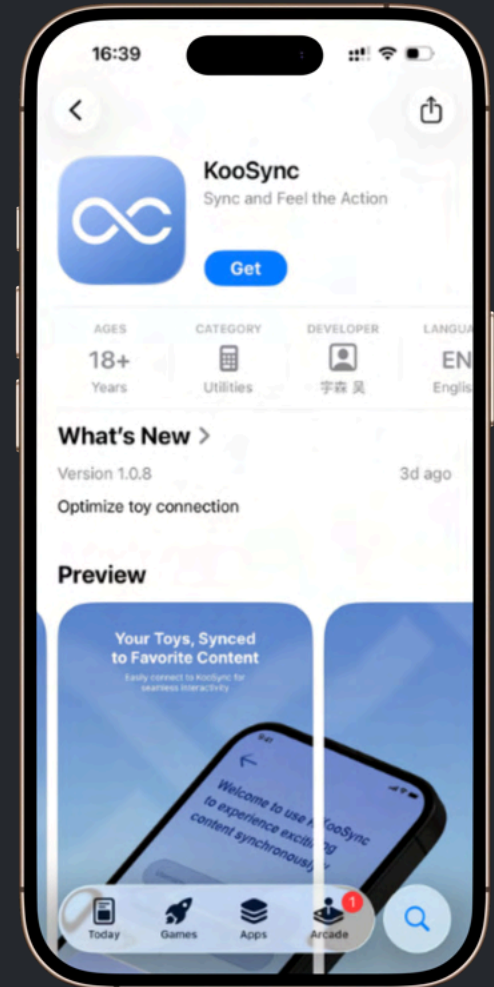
16:39

KooSync
Sync and Feel the Action
Get

AGES
18+
Years

CATEGORY
Utilities

DEVELOPER
宇森 吴

LANGU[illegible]
EN
Englis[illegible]

What's New >
Version 1.0.8
3d ago
Optimize toy connection

Preview

Your Toys, Synced to Favorite Content
Easily connect to KooSync for seamless interactivity

Welcome to use KooSync to experience exciting content synchronously

Today
Games
Apps
1
Arcade